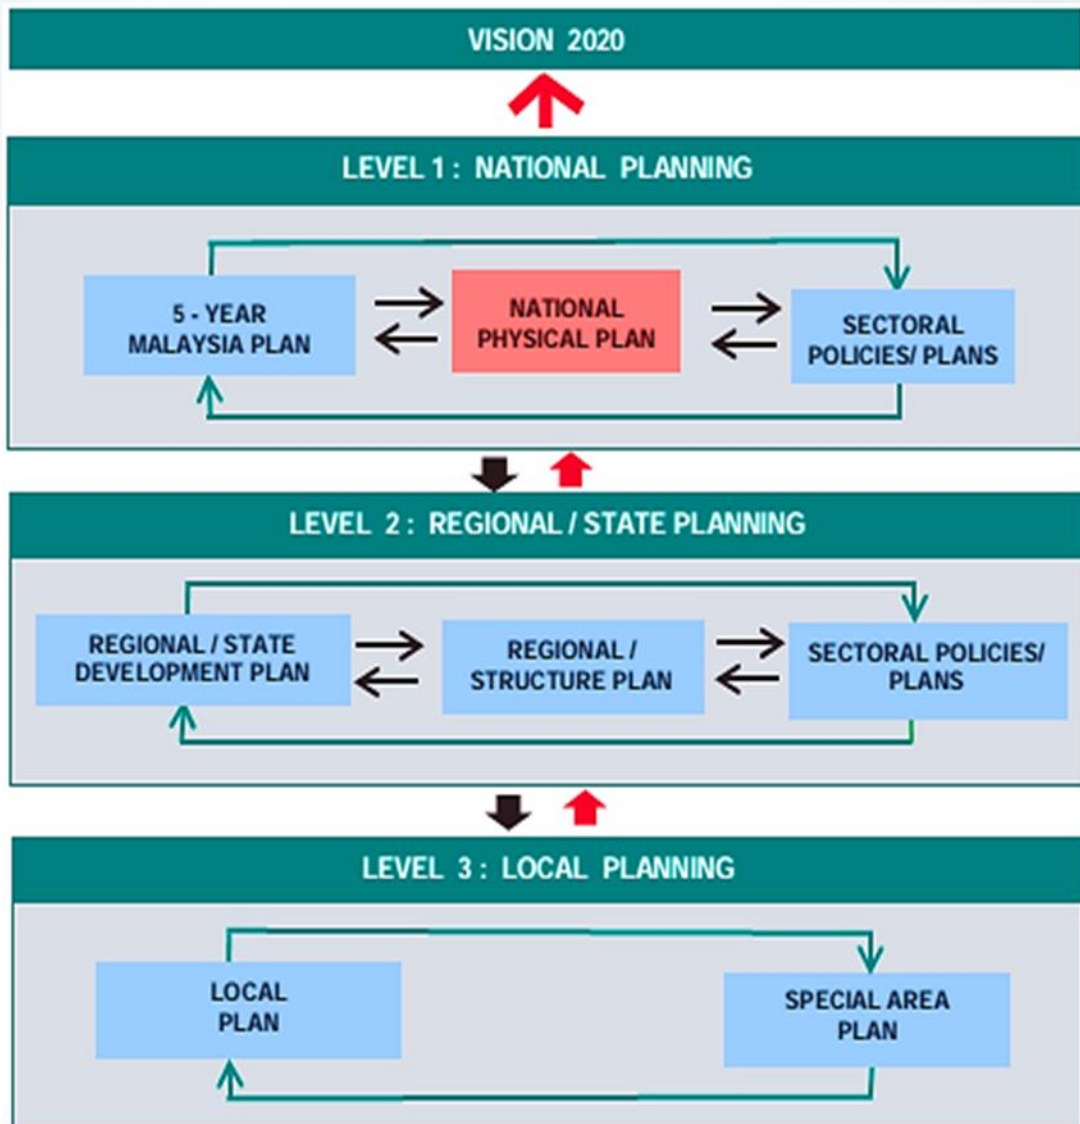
VISION 2020

LEVEL 1 : NATIONAL PLANNING

5 - YEAR MALAYSIA PLAN

NATIONAL PHYSICAL PLAN

SECTORAL POLICIES/ PLANS

LEVEL 2 : REGIONAL / STATE PLANNING

REGIONAL / STATE DEVELOPMENT PLAN

REGIONAL / STRUCTURE PLAN

SECTORAL POLICIES/ PLANS

LEVEL 3 : LOCAL PLANNING

LOCAL PLAN

SPECIAL AREA PLAN